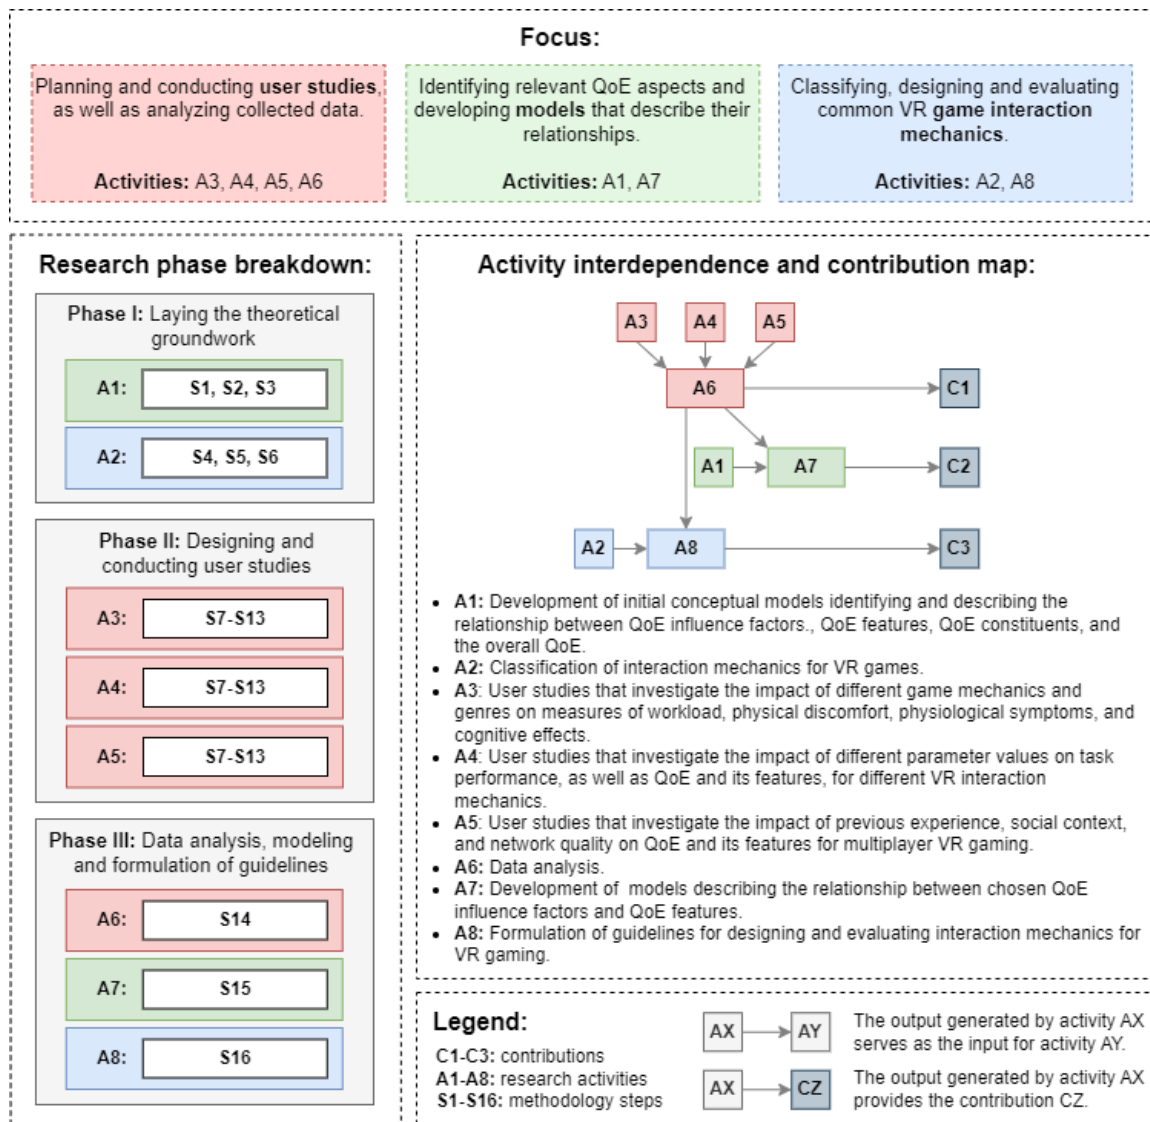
Focus:

Planning and conducting user studies, as well as analyzing collected data.

Activities: A3, A4, A5, A6

Identifying relevant QoE aspects and developing models that describe their relationships.

Activities: A1, A7

Classifying, designing and evaluating common VR game interaction mechanics.

Activities: A2, A8

Research phase breakdown:

Phase I: Laying the theoretical groundwork

A1: S1, S2, S3

A2: S4, S5, S6

Phase II: Designing and conducting user studies

A3: S7-S13

A4: S7-S13

A5: S7-S13

Phase III: Data analysis, modeling and formulation of guidelines

A6: S14

A7: S15

A8: S16

Activity interdependence and contribution map:

A3 A4 A5

A6 C1

A1 A7 C2

A2 A8 C3

- A1: Development of initial conceptual models identifying and describing the relationship between QoE influence factors., QoE features, QoE constituents, and the overall QoE.
- A2: Classification of interaction mechanics for VR games.
- A3: User studies that investigate the impact of different game mechanics and genres on measures of workload, physical discomfort, physiological symptoms, and cognitive effects.
- A4: User studies that investigate the impact of different parameter values on task performance, as well as QoE and its features, for different VR interaction mechanics.
- A5: User studies that investigate the impact of previous experience, social context, and network quality on QoE and its features for multiplayer VR gaming.
- A6: Data analysis.
- A7: Development of models describing the relationship between chosen QoE influence factors and QoE features.
- A8: Formulation of guidelines for designing and evaluating interaction mechanics for VR gaming.

Legend:

C1-C3: contributions
A1-A8: research activities
S1-S16: methodology steps

AX AY The output generated by activity AX serves as the input for activity AY.

AX CZ The output generated by activity AX provides the contribution CZ.